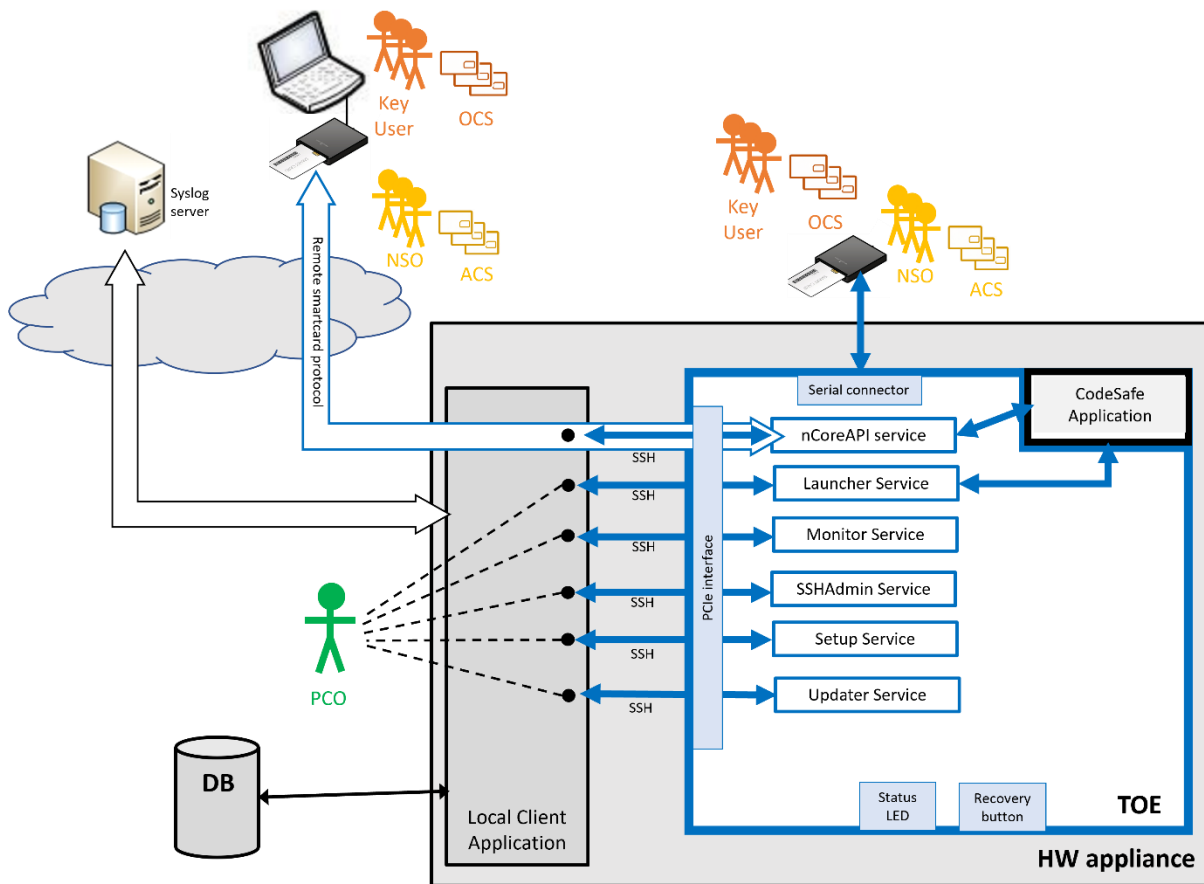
Key User
OCS
Syslog server
NSO
ACS
Remote smartcard protocol
Key User
OCS
NSO
ACS
Serial connector
CodeSafe Application
nCoreAPI service
SSH
SSH
Launcher Service
SSH
Monitor Service
PCIe interface
SSH
SSHAdmin Service
SSH
Setup Service
SSH
Updater Service
PCO
DB
Local Client Application
Status LED
Recovery button
TOE
HW appliance